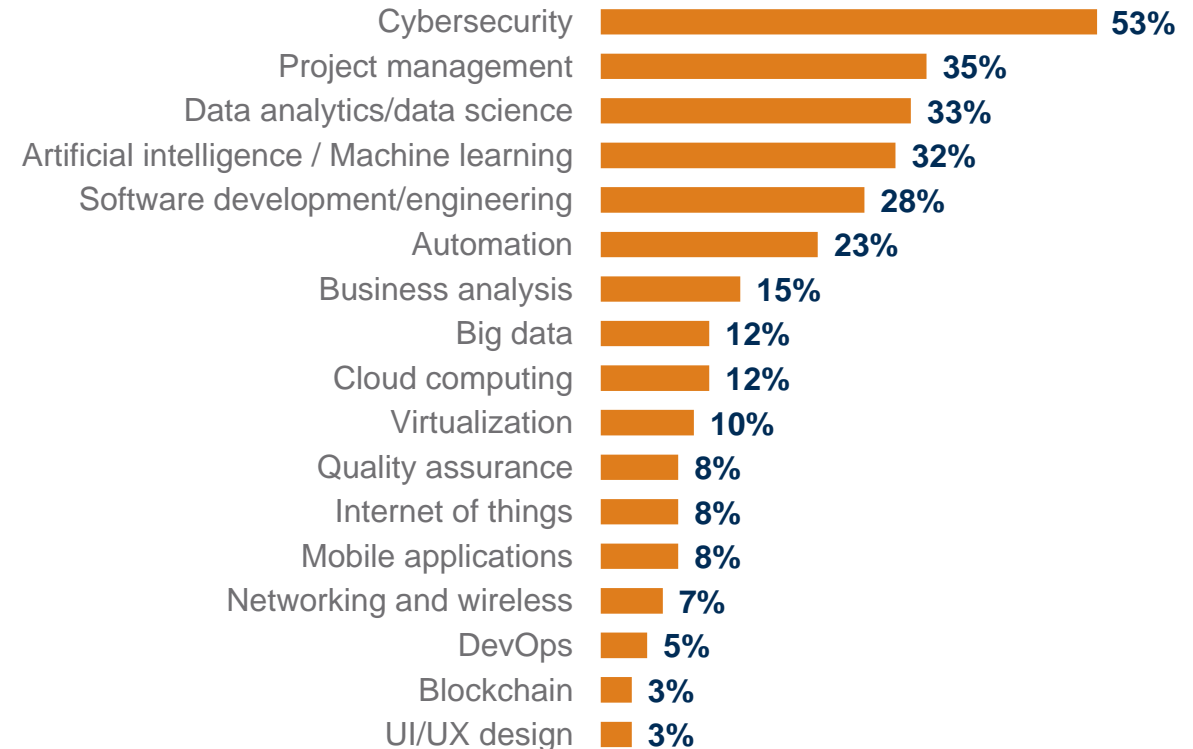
| | |
|---|---|
| Cybersecurity | 53% |
| Project management | 35% |
| Data analytics/data science | 33% |
| Artificial intelligence / Machine learning | 32% |
| Software development/engineering | 28% |
| Automation | 23% |
| Business analysis | 15% |
| Big data | 12% |
| Cloud computing | 12% |
| Virtualization | 10% |
| Quality assurance | 8% |
| Internet of things | 8% |
| Mobile applications | 8% |
| Networking and wireless | 7% |
| DevOps | 5% |
| Blockchain | 3% |
| UI/UX design | 3% |